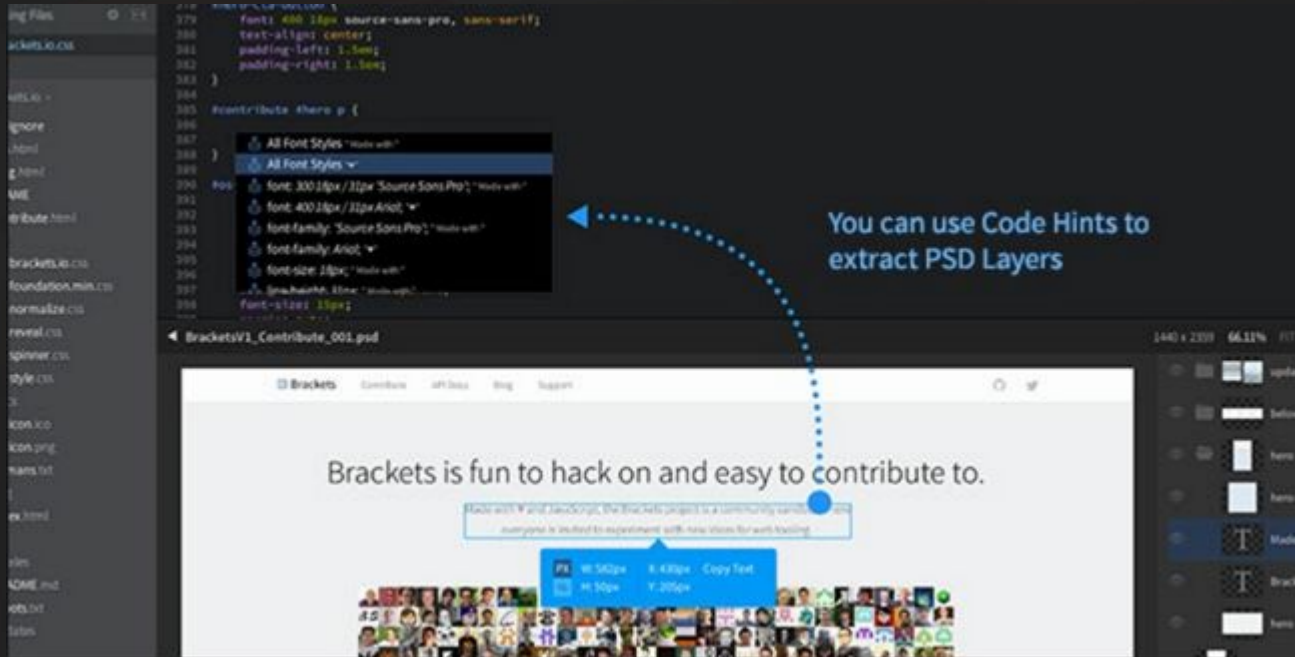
ing Files
ackets.io.css

kets.io
gnore
.html
g.html
AME
ribute.html

brackets.io.css
foundation.min.css
normalize.css
reveal.css
spinner.css
style.css

icon.ico
icon.png
mans.txt

es.html

iles
ADME.md
bots.txt

379 font: 400 18px source-sans-pro, sans-serif;
380 text-align: center;
381 padding-left: 1.5em;
382 padding-right: 1.5em;
383 }
384
385 #contribute #hero p {
386
387
388 }
389
390 #co
391
392
393
394
395
396
397 font-size: 15px;

All Font Styles "Made with"
All Font Styles
font: 300 18px/31px 'Source Sans Pro'; "Made with"
font: 400 18px/31px Arial;
font-family: 'Source Sans Pro'; "Made with"
font-family: Arial;
font-size: 18px; "Made with"
line-height: 31px; "Made with"

You can use Code Hints to extract PSD Layers

BracketsV1_Contribute_001.psd

1440 x 2359 66.11%

Brackets Contribute API Docs Blog Support

Brackets is fun to hack on and easy to contribute to.

Made with ♥ and JavaScript, the Brackets project is a community sandbox where everyone is invited to experiment with new ideas for web tooling.

PX W: 582px X: 430px Copy Text
H: 50px Y: 205px

upda
belo
hero
hero
Made
Brac
hero